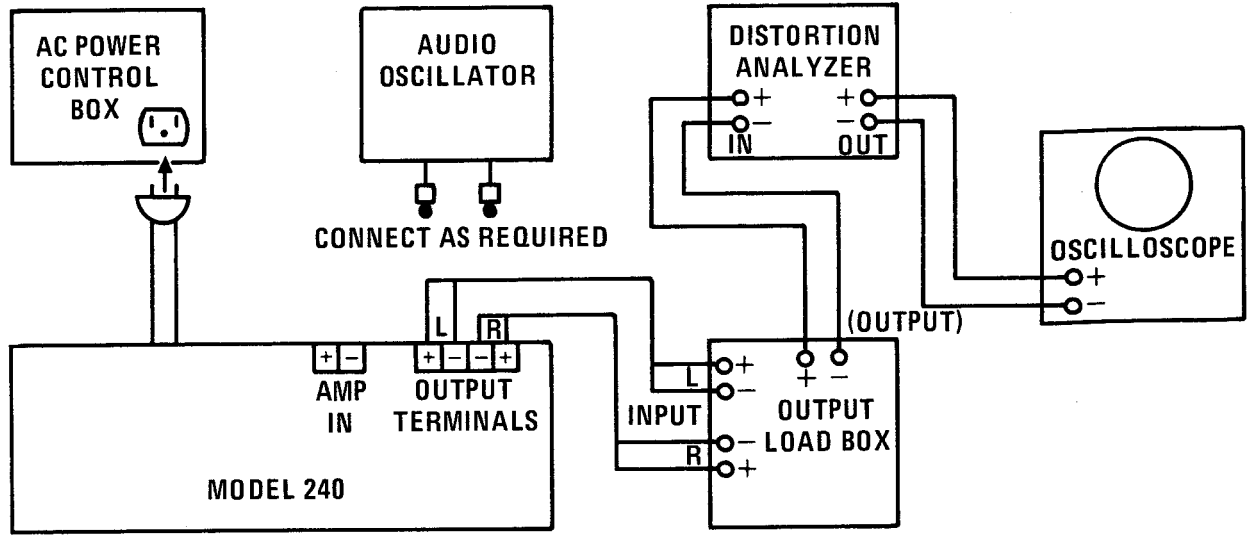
AC POWER CONTROL BOX

AUDIO OSCILLATOR

CONNECT AS REQUIRED

DISTORTION ANALYZER

+ − IN

+ − OUT

OSCILLOSCOPE

+ −

(OUTPUT)

+ −

L R

+ − − +

AMP IN

+ −

OUTPUT TERMINALS

MODEL 240

L + −

INPUT

R − +

OUTPUT LOAD BOX